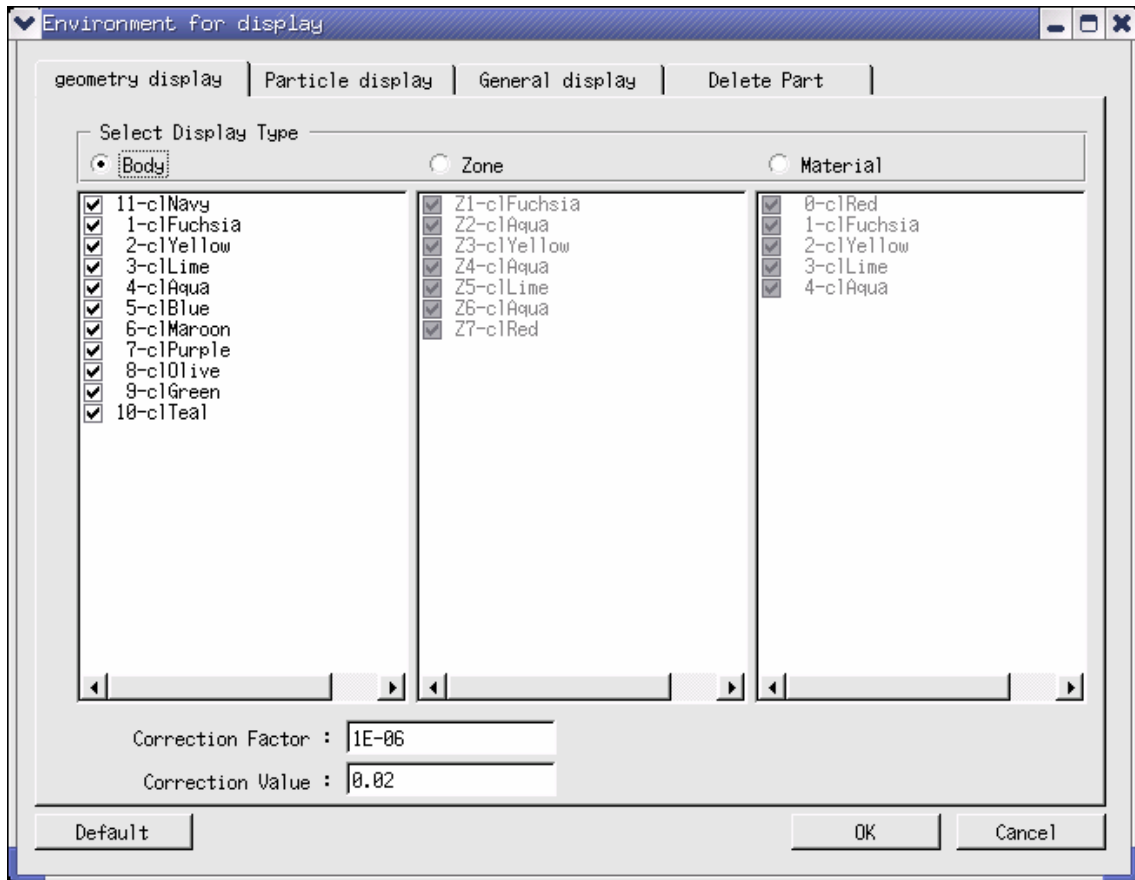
Environment for display

geometry display | Particle display | General display | Delete Part

Select Display Type

Body
Zone
Material

11-clNavy
1-clFuchsia
2-clYellow
3-clLime
4-clAqua
5-clBlue
6-clMaroon
7-clPurple
8-clOlive
9-clGreen
10-clTeal

Z1-clFuchsia
Z2-clAqua
Z3-clYellow
Z4-clAqua
Z5-clLime
Z6-clAqua
Z7-clRed

0-clRed
1-clFuchsia
2-clYellow
3-clLime
4-clAqua

Correction Factor : 1E-06

Correction Value : 0.02

Default

OK

Cancel